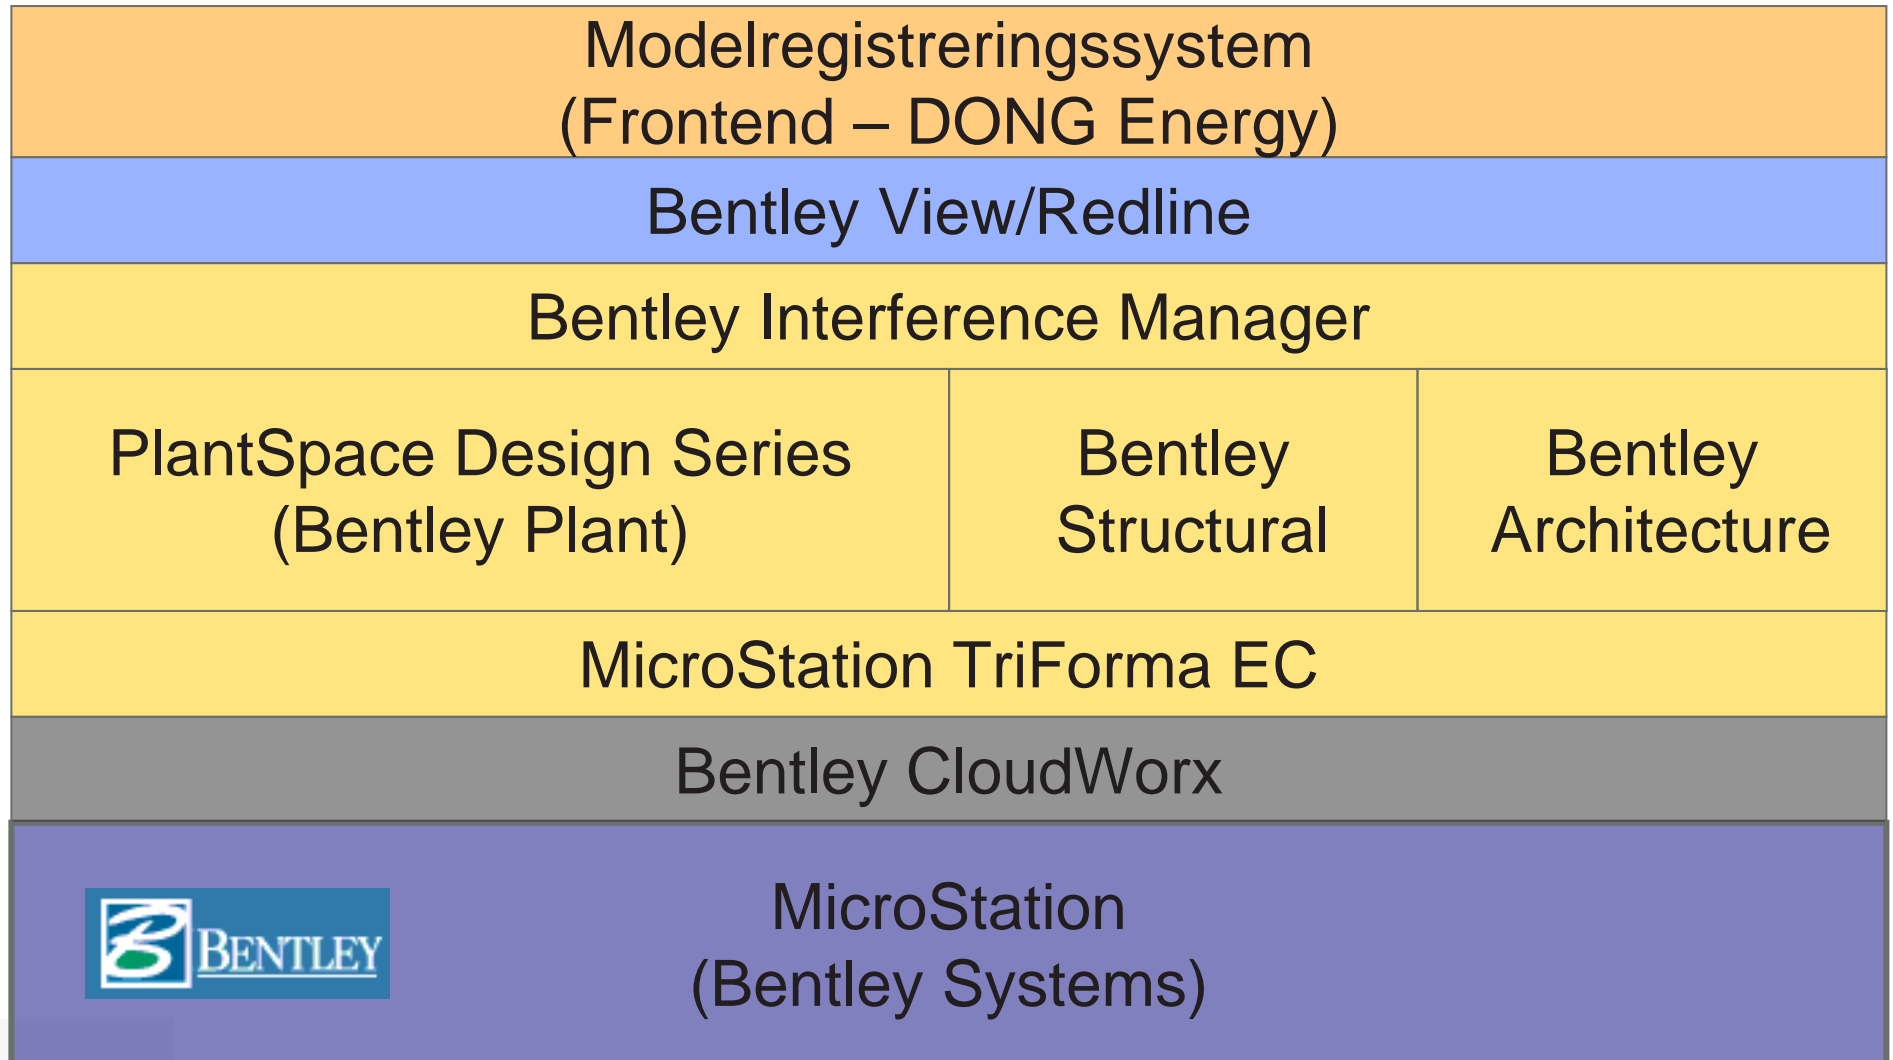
Modelregistreringssystem
(Frontend – DONG Energy)

Bentley View/Redline

Bentley Interference Manager

PlantSpace Design Series
(Bentley Plant)

Bentley
Structural

Bentley
Architecture

MicroStation TriForma EC

Bentley CloudWorx

BENTLEY

MicroStation
(Bentley Systems)